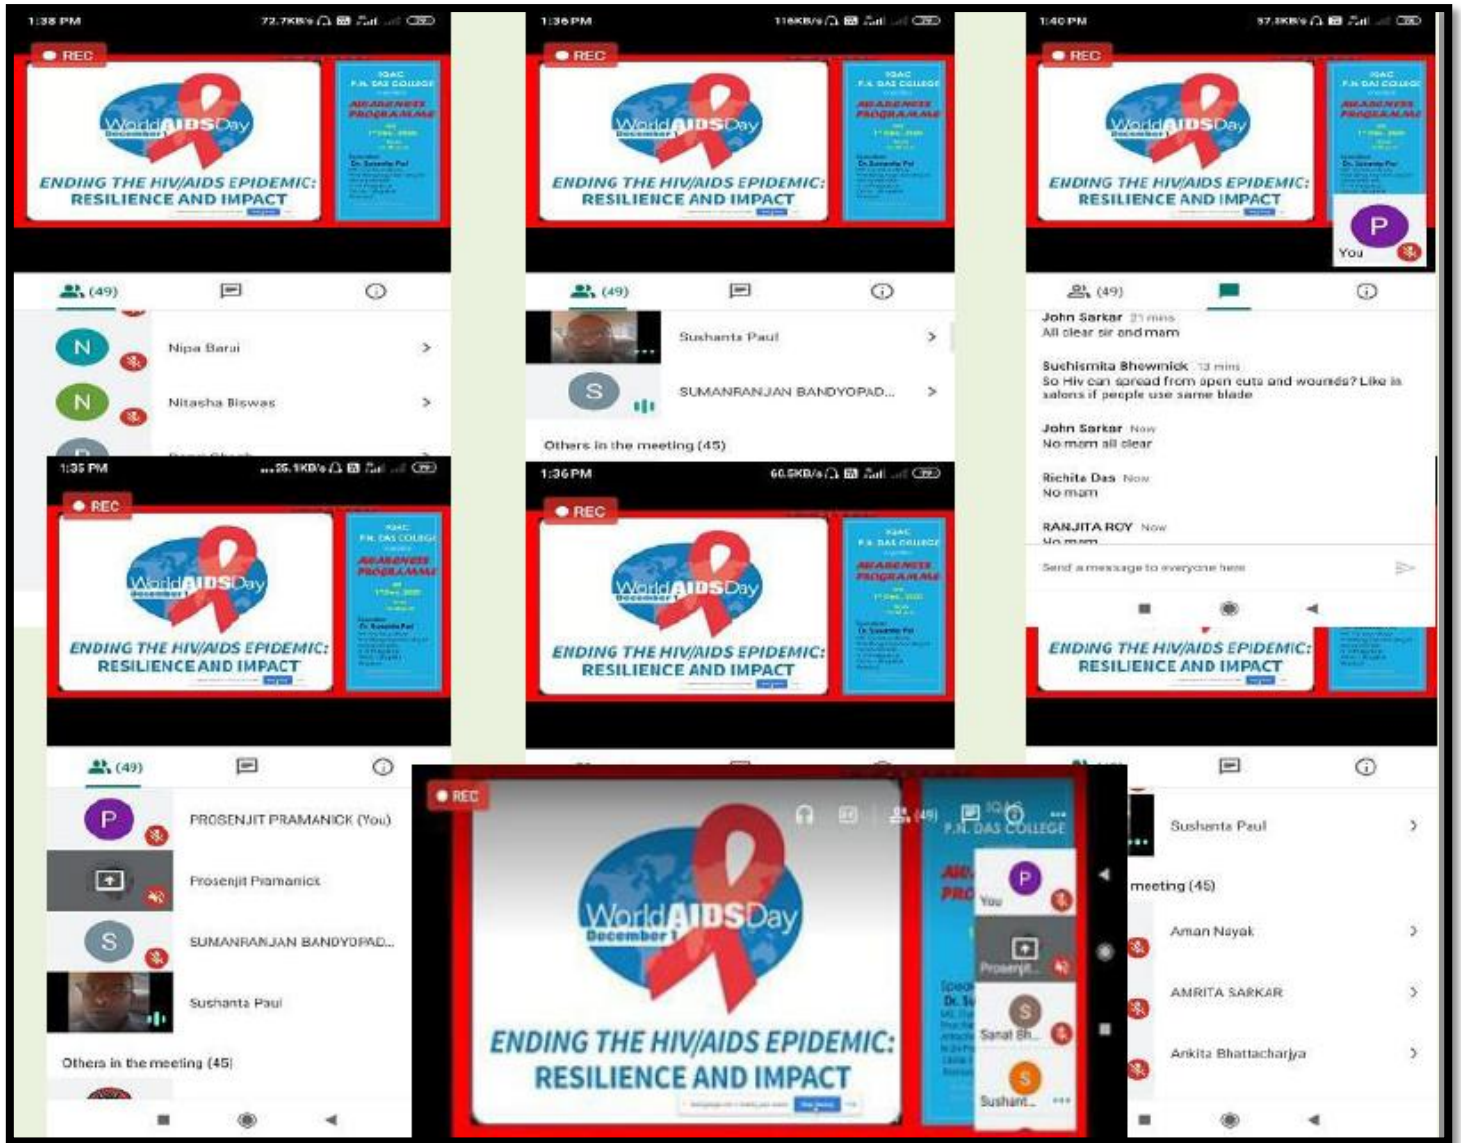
1:38 PM 72.7KB/s

REC

World AIDS Day December 1

ENDING THE HIV/AIDS EPIDEMIC: RESILIENCE AND IMPACT

IQAC P.N. DAS COLLEGE AWARENESS PROGRAMME

(49)

N Nipa Barui

N Nitasha Biswas

1:36 PM 116KB/s

REC

World AIDS Day December 1

ENDING THE HIV/AIDS EPIDEMIC: RESILIENCE AND IMPACT

IQAC P.N. DAS COLLEGE AWARENESS PROGRAMME

(49)

Sushanta Paul

S SUMANRANJAN BANDYOPAD...

Others in the meeting (45)

1:40 PM 57.8KB/s

REC

World AIDS Day December 1

ENDING THE HIV/AIDS EPIDEMIC: RESILIENCE AND IMPACT

IQAC P.N. DAS COLLEGE AWARENESS PROGRAMME

P You

(49)

John Sarkar 21 mins
All clear sir and mam

Suchismita Bhowmick 13 mins
So Hiv can spread from open cuts and wounds? Like in salons if people use same blade

John Sarkar Now
No mam all clear

Richita Das Now
No mam

RANJITA ROY Now
No mam

Send a message to everyone here

ENDING THE HIV/AIDS EPIDEMIC: RESILIENCE AND IMPACT

1:35 PM 25.1KB/s

REC

World AIDS Day December 1

ENDING THE HIV/AIDS EPIDEMIC: RESILIENCE AND IMPACT

IQAC P.N. DAS COLLEGE AWARENESS PROGRAMME

(49)

P PROSENJIT PRAMANICK (You)

Prosenjit Pramanick

S SUMANRANJAN BANDYOPAD...

Sushanta Paul

Others in the meeting (45)

1:36 PM 60.5KB/s

REC

World AIDS Day December 1

ENDING THE HIV/AIDS EPIDEMIC: RESILIENCE AND IMPACT

IQAC P.N. DAS COLLEGE AWARENESS PROGRAMME

REC

(49)

IQAC P.N. DAS COLLEGE

World AIDS Day December 1

ENDING THE HIV/AIDS EPIDEMIC: RESILIENCE AND IMPACT

P You

Prosenjit...

S Sanat Bh...

S Sushant...

Sushanta Paul

meeting (45)

Aman Nayak

AMRITA SARKAR

Ankita Bhattacharjya